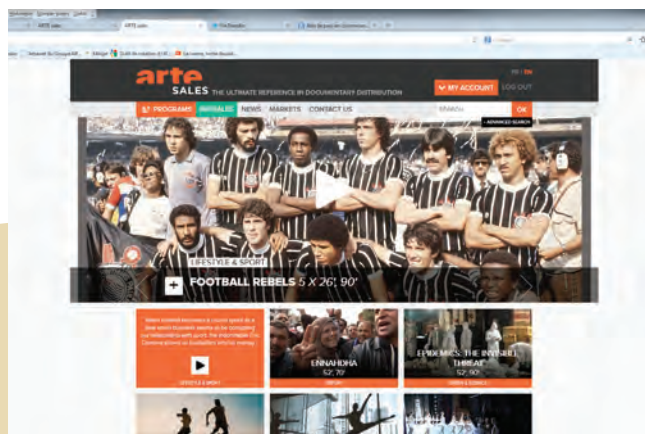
ARTE sales

ARTE sales

arte SALES THE ULTIMATE REFERENCE IN DOCUMENTARY DISTRIBUTION

FR | EN

MY ACCOUNT LOG OUT

PROGRAMS INVITALES NEWS MARKETS CONTACT US

SEARCH OK

ADVANCED SEARCH

LIFESTYLE & SPORT

FOOTBALL REBELS 5 X 26', 90'

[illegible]

LIFESTYLE & SPORT

ENNAHDHA 52', 70'

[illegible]

EPIDEMICS: THE INVISIBLE THREAT 52', 90'

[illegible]